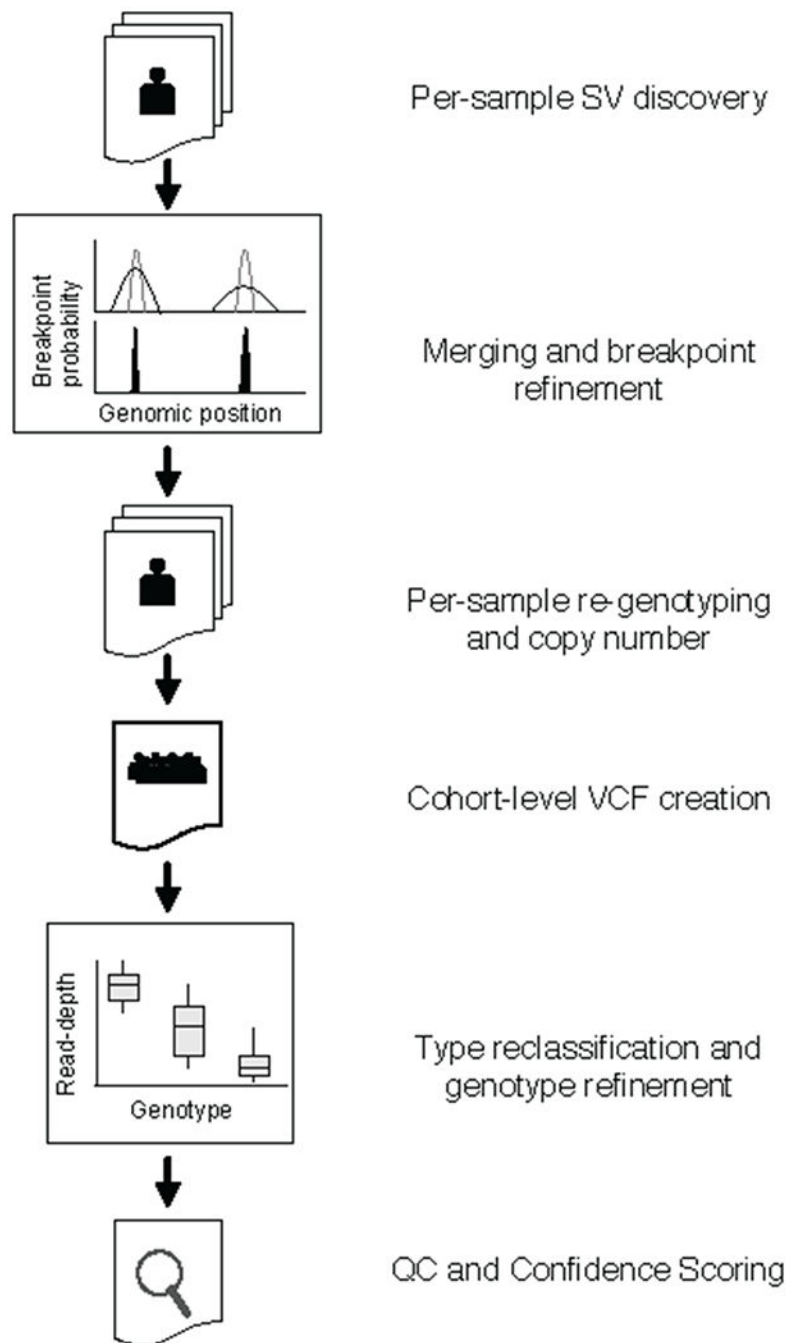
Per-sample SV discovery

Breakpoint probability

Genomic position

Merging and breakpoint refinement

Per-sample re-genotyping and copy number

Cohort-level VCF creation

Read-depth

Genotype

Type reclassification and genotype refinement

QC and Confidence Scoring